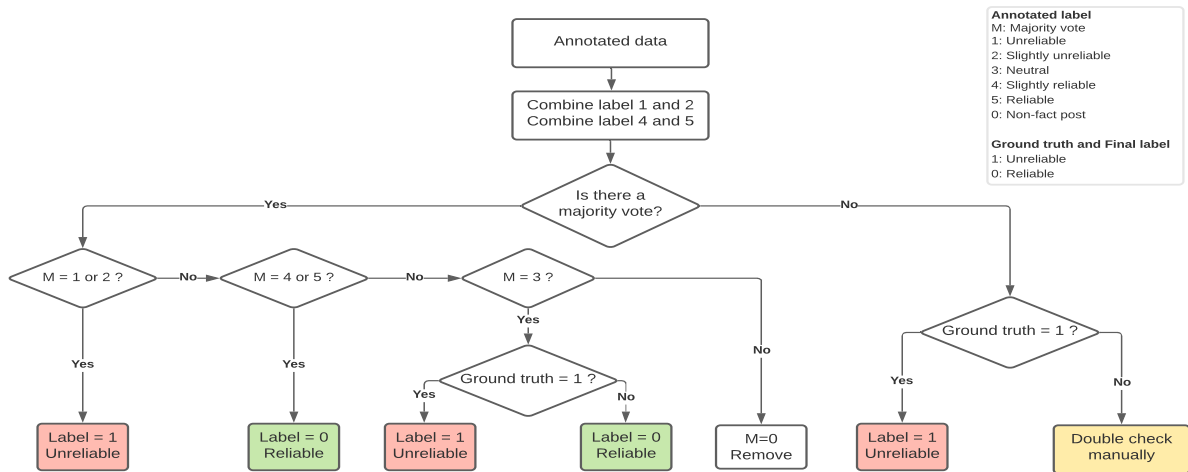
Annotated label
M: Majority vote
1: Unreliable
2: Slightly unreliable
3: Neutral
4: Slightly reliable
5: Reliable
0: Non-fact post

Ground truth and Final label
1: Unreliable
0: Reliable

Annotated data

Combine label 1 and 2
Combine label 4 and 5

Is there a majority vote?

Yes

No

M = 1 or 2 ?

No

M = 4 or 5 ?

No

M = 3 ?

Yes

Yes

Yes

Ground truth = 1 ?

Yes

No

No

Ground truth = 1 ?

Yes

No

Label = 1
Unreliable

Label = 0
Reliable

Label = 1
Unreliable

Label = 0
Reliable

M=0
Remove

Label = 1
Unreliable

Double check manually